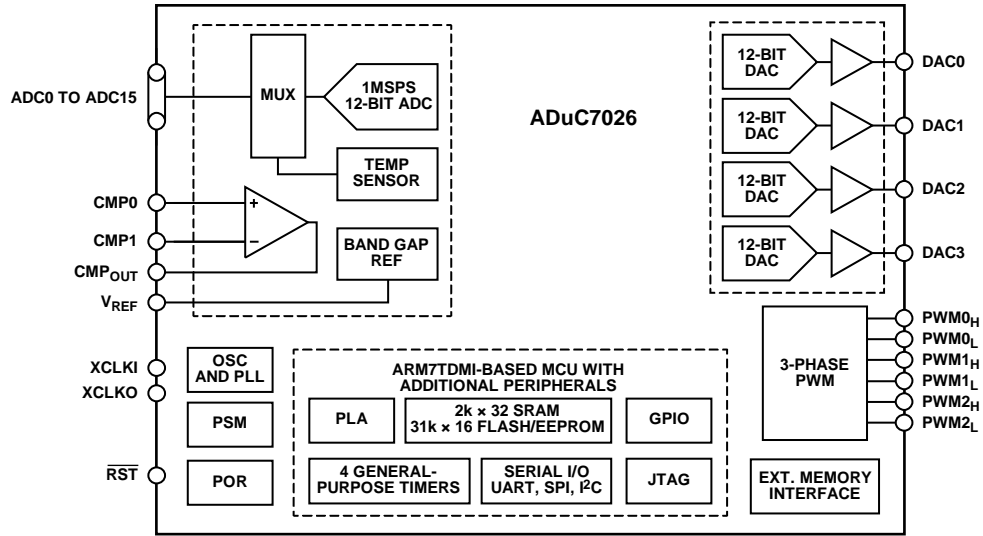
ADC0 TO ADC15

MUX

1MSPS 12-BIT ADC

TEMP SENSOR

ADuC7026

CMP0

CMP1

$CMP_{OUT}$

$V_{REF}$

+

–

BAND GAP REF

12-BIT DAC

DAC0

12-BIT DAC

DAC1

12-BIT DAC

DAC2

12-BIT DAC

DAC3

XCLKI

XCLKO

$\overline{RST}$

OSC AND PLL

PSM

POR

ARM7TDMI-BASED MCU WITH ADDITIONAL PERIPHERALS

PLA

2k × 32 SRAM 31k × 16 FLASH/EEPROM

GPIO

4 GENERAL-PURPOSE TIMERS

SERIAL I/O UART, SPI, $I^2C$

JTAG

3-PHASE PWM

$PWM0_H$

$PWM0_L$

$PWM1_H$

$PWM1_L$

$PWM2_H$

$PWM2_L$

EXT. MEMORY INTERFACE